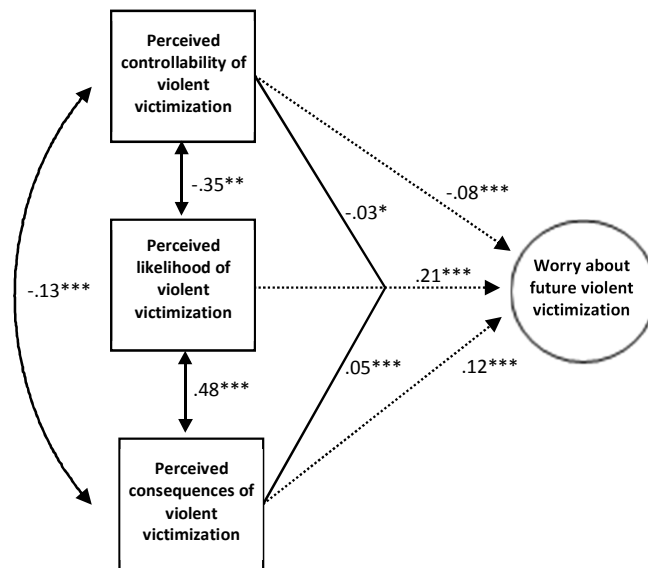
Perceived controllability of violent victimization

-.35**

Perceived likelihood of violent victimization

.48***

Perceived consequences of violent victimization

-.13***

-.03*

.05***

-.08***

.21***

.12***

Worry about future violent victimization